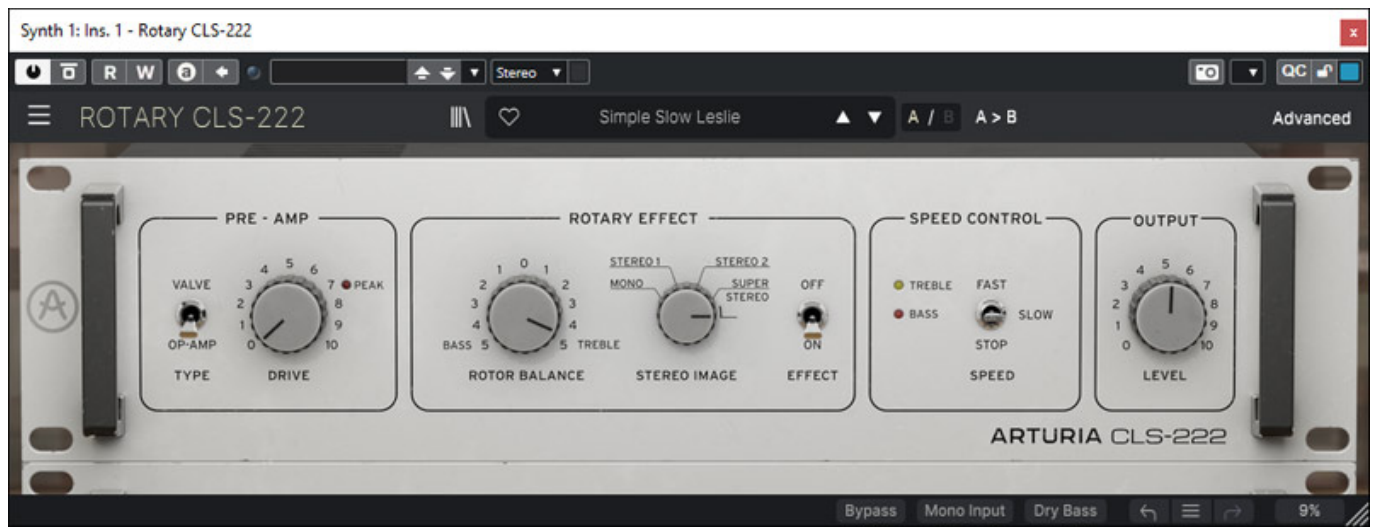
Synth 1: Ins. 1 - Rotary CLS-222

x

R W

Stereo

QC

ROTARY CLS-222

Simple Slow Leslie

A / B A > B

Advanced

PRE - AMP

VALVE

OP-AMP

TYPE

0 1 2 3 4 5 6 7 8 9 10

PEAK

DRIVE

ROTARY EFFECT

BASS 5 4 3 2 1 0 1 2 3 4 5 TREBLE

ROTOR BALANCE

STEREO 1 STEREO 2 MONO SUPER STEREO

STEREO IMAGE

OFF

ON

EFFECT

SPEED CONTROL

TREBLE

BASS

FAST

SLOW

STOP

SPEED

OUTPUT

0 1 2 3 4 5 6 7 8 9 10

LEVEL

ARTURIA CLS-222

Bypass Mono Input Dry Bass 9%